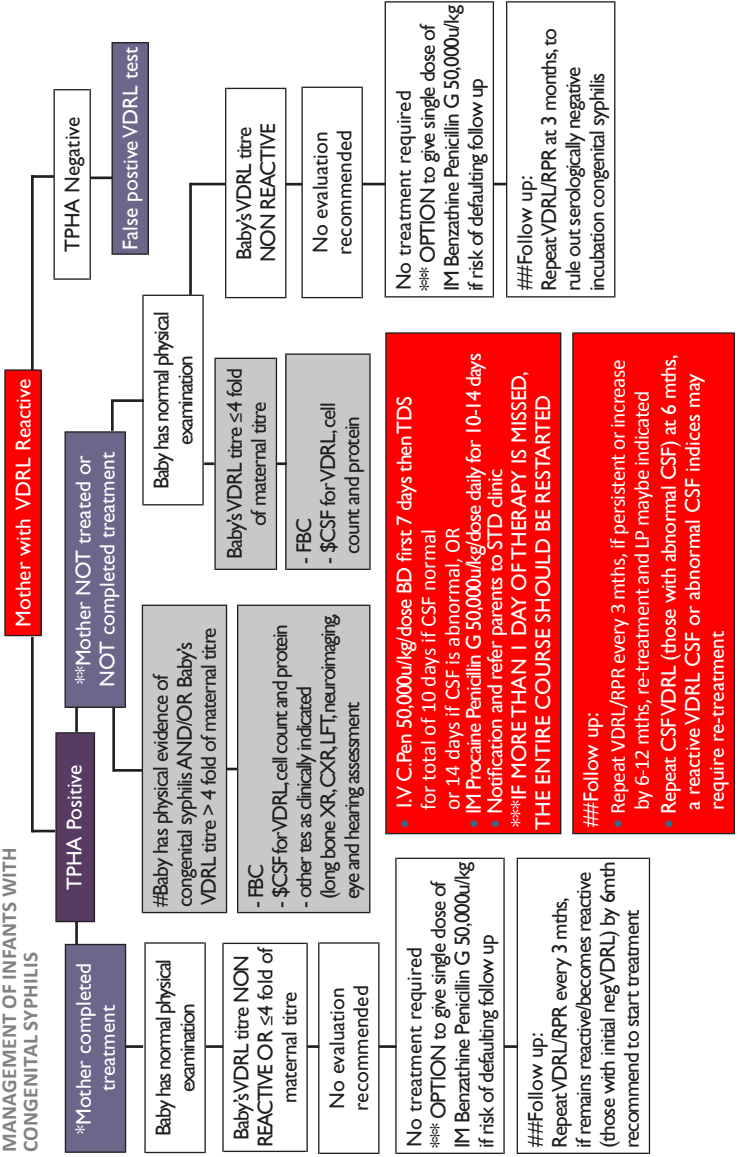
MANAGEMENT OF INFANTS WITH CONGENITAL SYPHILIS

Mother with VDRL Reactive

TPHA Positive

TPHA Negative

False positive VDRL test

*Mother completed treatment

**Mother NOT treated or NOT completed treatment

Baby has normal physical examination

Baby's VDRL titre NON REACTIVE OR ≤4 fold of maternal titre

No evaluation recommended

No treatment required
*** OPTION to give single dose of IM Benzathine Penicillin G 50,000u/kg if risk of defaulting follow up

##Follow up:
Repeat VDRL/RPR every 3 mths, if remains reactive/becomes reactive (those with initial negVDRL) by 6mth recommend to start treatment

#Baby has physical evidence of congenital syphilis AND/OR Baby's VDRL titre > 4 fold of maternal titre

- FBC
- $CSF for VDRL, cell count and protein
- other tes as clinically indicated (long bone XR, CXR, LFT, neuroimaging eye and hearing assessment

Baby has normal physical examination

Baby's VDRL titre ≤4 fold of maternal titre

- FBC
- $CSF for VDRL, cell count and protein

Baby's VDRL titre NON REACTIVE

No evaluation recommended

No treatment required
*** OPTION to give single dose of IM Benzathine Penicillin G 50,000u/kg if risk of defaulting follow up

##Follow up:
Repeat VDRL/RPR at 3 months, to rule out serologically negative incubation congenital syphilis

- I.V C.Pen 50,000u/kg/dose BD first 7 days then TDS for total of 10 days if CSF normal or 14 days if CSF is abnormal, OR
- IM Procaine Penicillin G 50,000u/kg/dose daily for 10-14 days
- Notification and refer parents to STD clinic
- ***IF MORE THAN 1 DAY OF THERAPY IS MISSED, THE ENTIRE COURSE SHOULD BE RESTARTED

##Follow up:
- Repeat VDRL/RPR every 3 mths, if persistent or increase by 6-12 mths, re-treatment and LP maybe indicated
- Repeat CSF VDRL (those with abnormal CSF) at 6 mths, a reactive VDRL CSF or abnormal CSF indices may require re-treatment